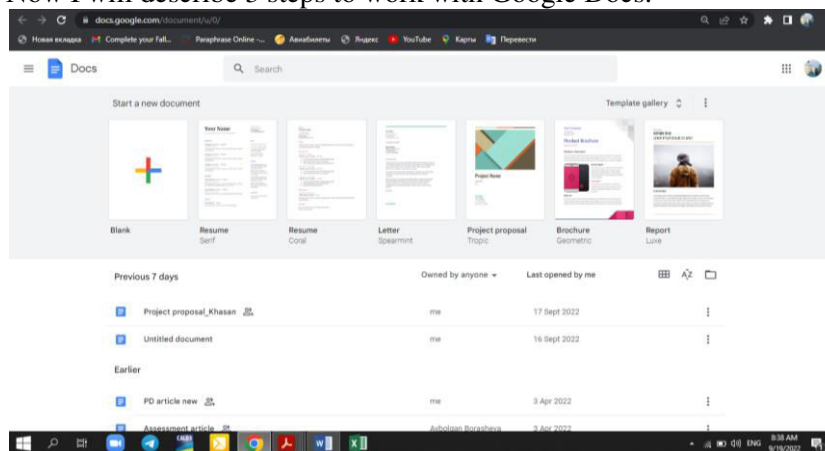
Now I will describe 3 steps to work with Google Docs.

docs.google.com/document/u/0/

Новая вкладка Complete your Fall... Paraphrase Online -... Авиабилеты Яндекс YouTube Карты Переводчик

Docs

Search

Start a new document

Template gallery

Your Name

Project Name

Product Brochure

Blank

Resume
Serif

Resume
Coral

Letter
Spearmint

Project proposal
Tropic

Brochure
Geometric

Report
Luxe

Previous 7 days

Owned by anyone

Last opened by me

Project proposal_Khasan

me

17 Sept 2022

Untitled document

me

16 Sept 2022

Earlier

PD article new

me

3 Apr 2022

Assessment article

Avhologn Borasheva

3 Apr 2022

ENG

8:38 AM
9/19/2022